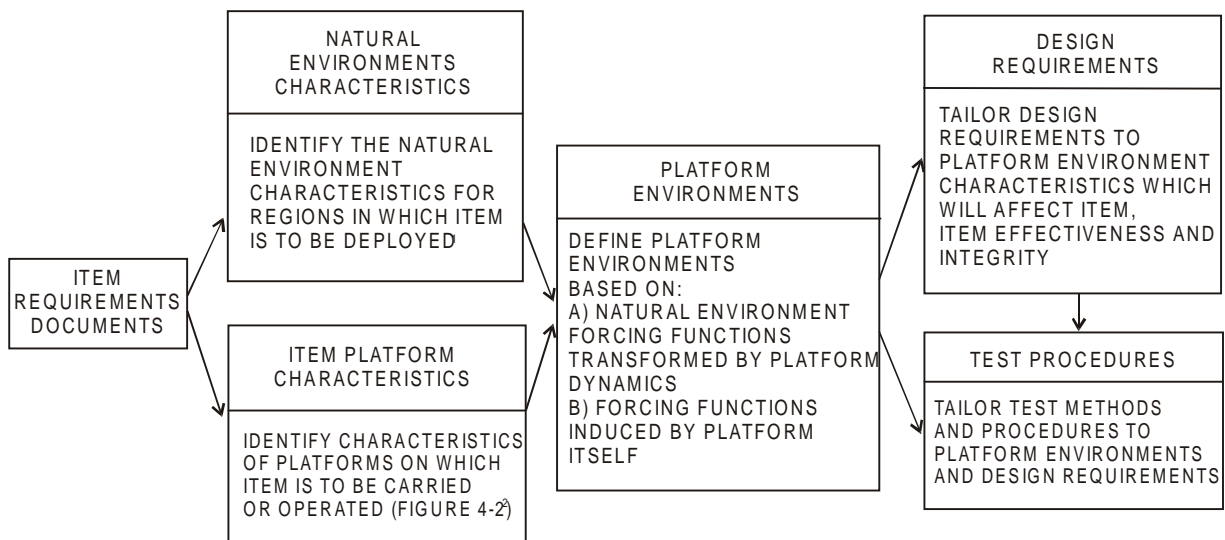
ITEM REQUIREMENTS DOCUMENTS

NATURAL ENVIRONMENTS CHARACTERISTICS

IDENTIFY THE NATURAL ENVIRONMENT CHARACTERISTICS FOR REGIONS IN WHICH ITEM IS TO BE DEPLOYED

ITEM PLATFORM CHARACTERISTICS

IDENTIFY CHARACTERISTICS OF PLATFORMS ON WHICH ITEM IS TO BE CARRIED OR OPERATED (FIGURE 4-2)

PLATFORM ENVIRONMENTS

DEFINE PLATFORM ENVIRONMENTS BASED ON:
A) NATURAL ENVIRONMENT FORCING FUNCTIONS TRANSFORMED BY PLATFORM DYNAMICS
B) FORCING FUNCTIONS INDUCED BY PLATFORM ITSELF

DESIGN REQUIREMENTS

TAILOR DESIGN REQUIREMENTS TO PLATFORM ENVIRONMENT CHARACTERISTICS WHICH WILL AFFECT ITEM, ITEM EFFECTIVENESS AND INTEGRITY

TEST PROCEDURES

TAILOR TEST METHODS AND PROCEDURES TO PLATFORM ENVIRONMENTS AND DESIGN REQUIREMENTS